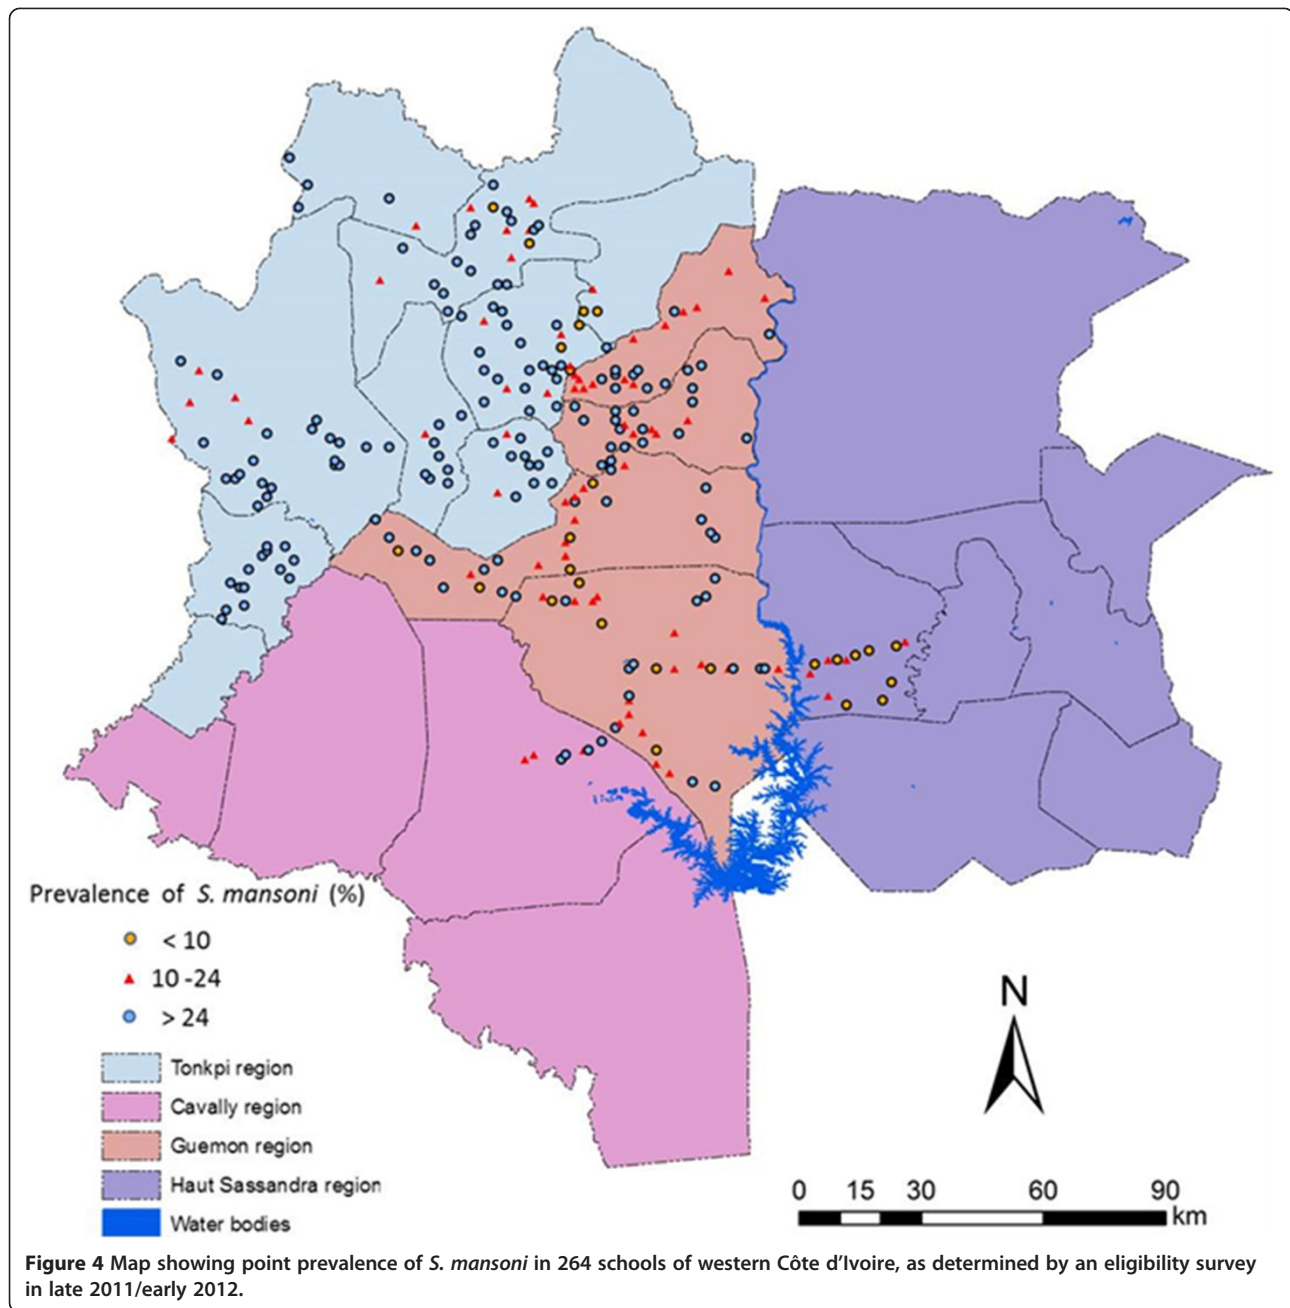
Prevalence of *S. mansoni* (%)

< 10

10 -24

> 24

Tonkpi region

Cavally region

Guemon region

Haut Sassandra region

Water bodies

N

0 15 30 60 90 km

**Figure 4** Map showing point prevalence of *S. mansoni* in 264 schools of western Côte d'Ivoire, as determined by an eligibility survey in late 2011/early 2012.